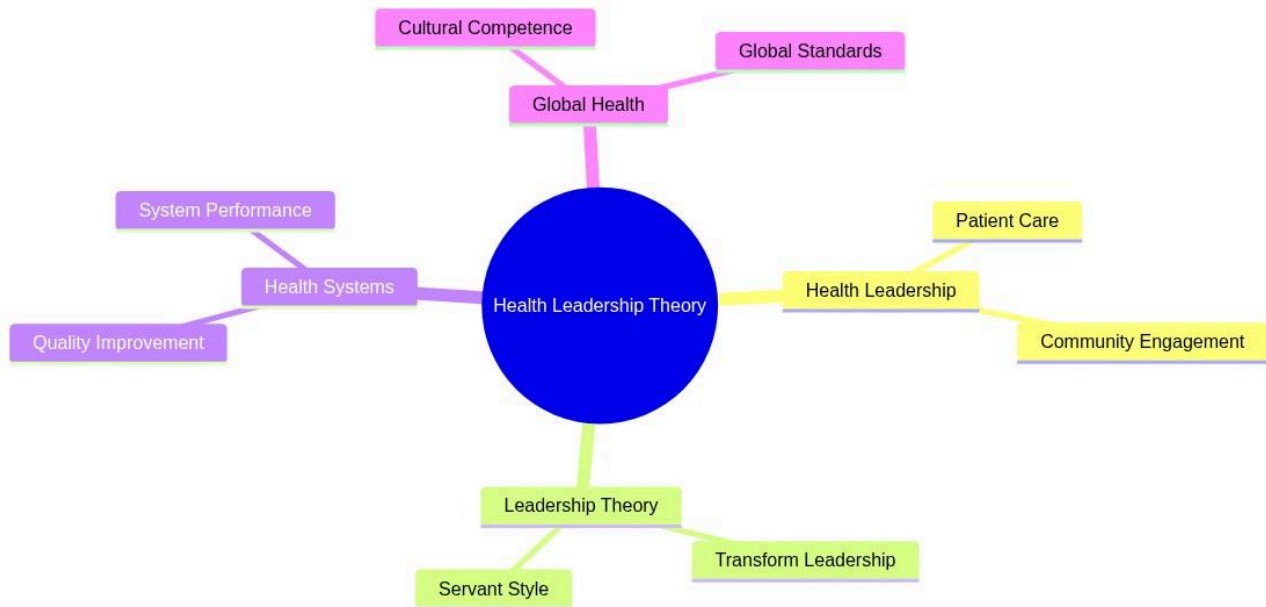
Cultural Competence

Global Standards

Global Health

System Performance

Health Systems

Quality Improvement

Health Leadership Theory

Patient Care

Health Leadership

Community Engagement

Leadership Theory

Transform Leadership

Servant Style